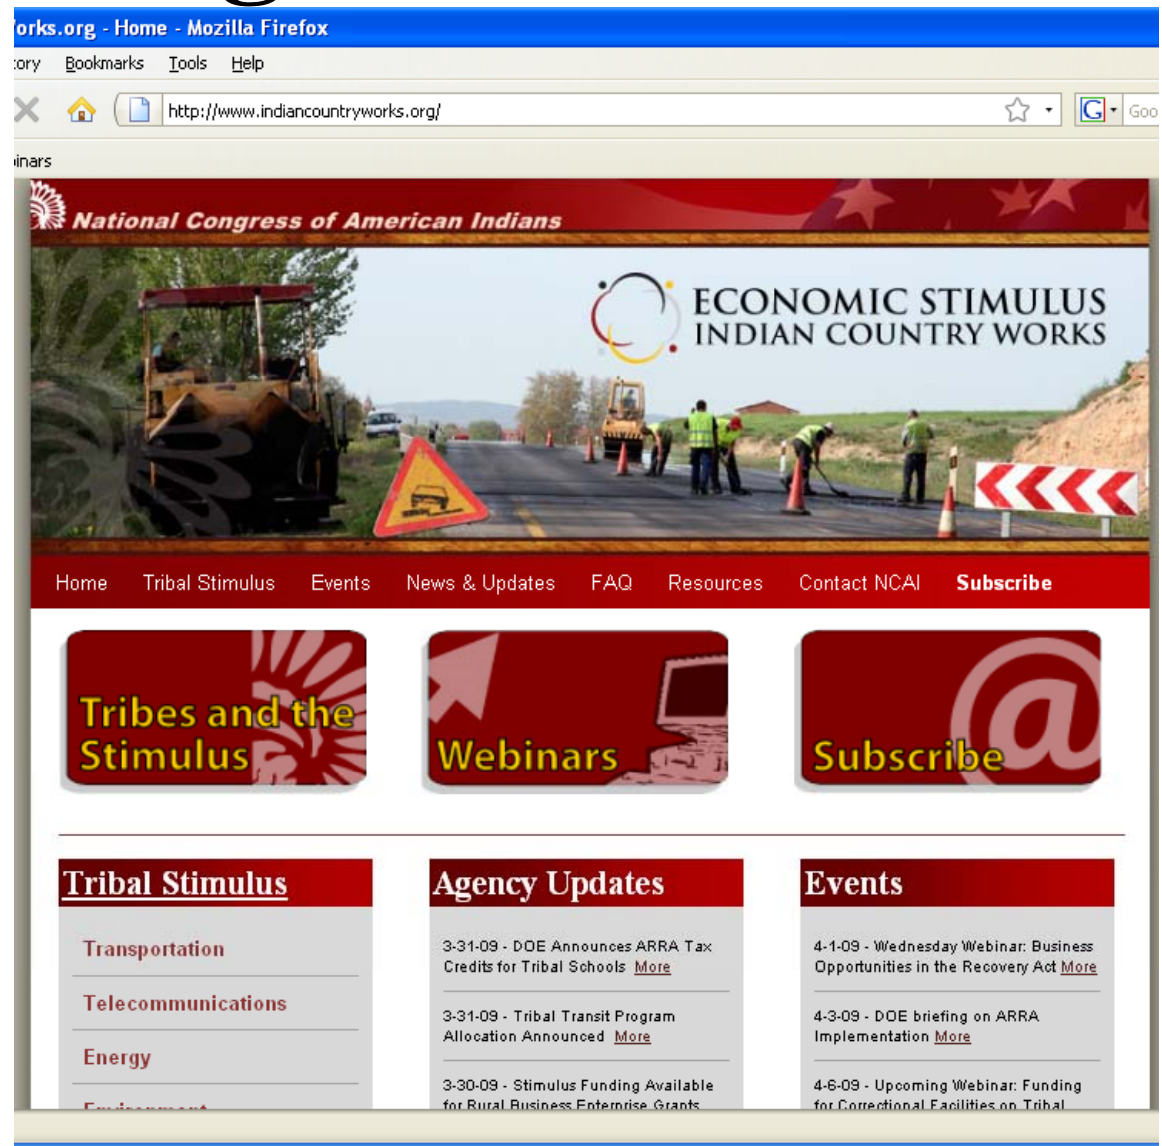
orks.org - Home - Mozilla Firefox

tory Bookmarks Tools Help

http://www.indiancountryworks.org/

Goo

inars

National Congress of American Indians

ECONOMIC STIMULUS
INDIAN COUNTRY WORKS

Home Tribal Stimulus Events News & Updates FAQ Resources Contact NCAI Subscribe

Tribes and the Stimulus

Webinars

Subscribe

Tribal Stimulus

Transportation

Telecommunications

Energy

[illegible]

Agency Updates

3-31-09 - DOE Announces ARRA Tax Credits for Tribal Schools More

3-31-09 - Tribal Transit Program Allocation Announced More

3-30-09 - Stimulus Funding Available for Rural Business Enterprise Grants

Events

4-1-09 - Wednesday Webinar: Business Opportunities in the Recovery Act More

4-3-09 - DOE briefing on ARRA Implementation More

4-6-09 - Upcoming Webinar: Funding for Correctional Facilities on Tribal